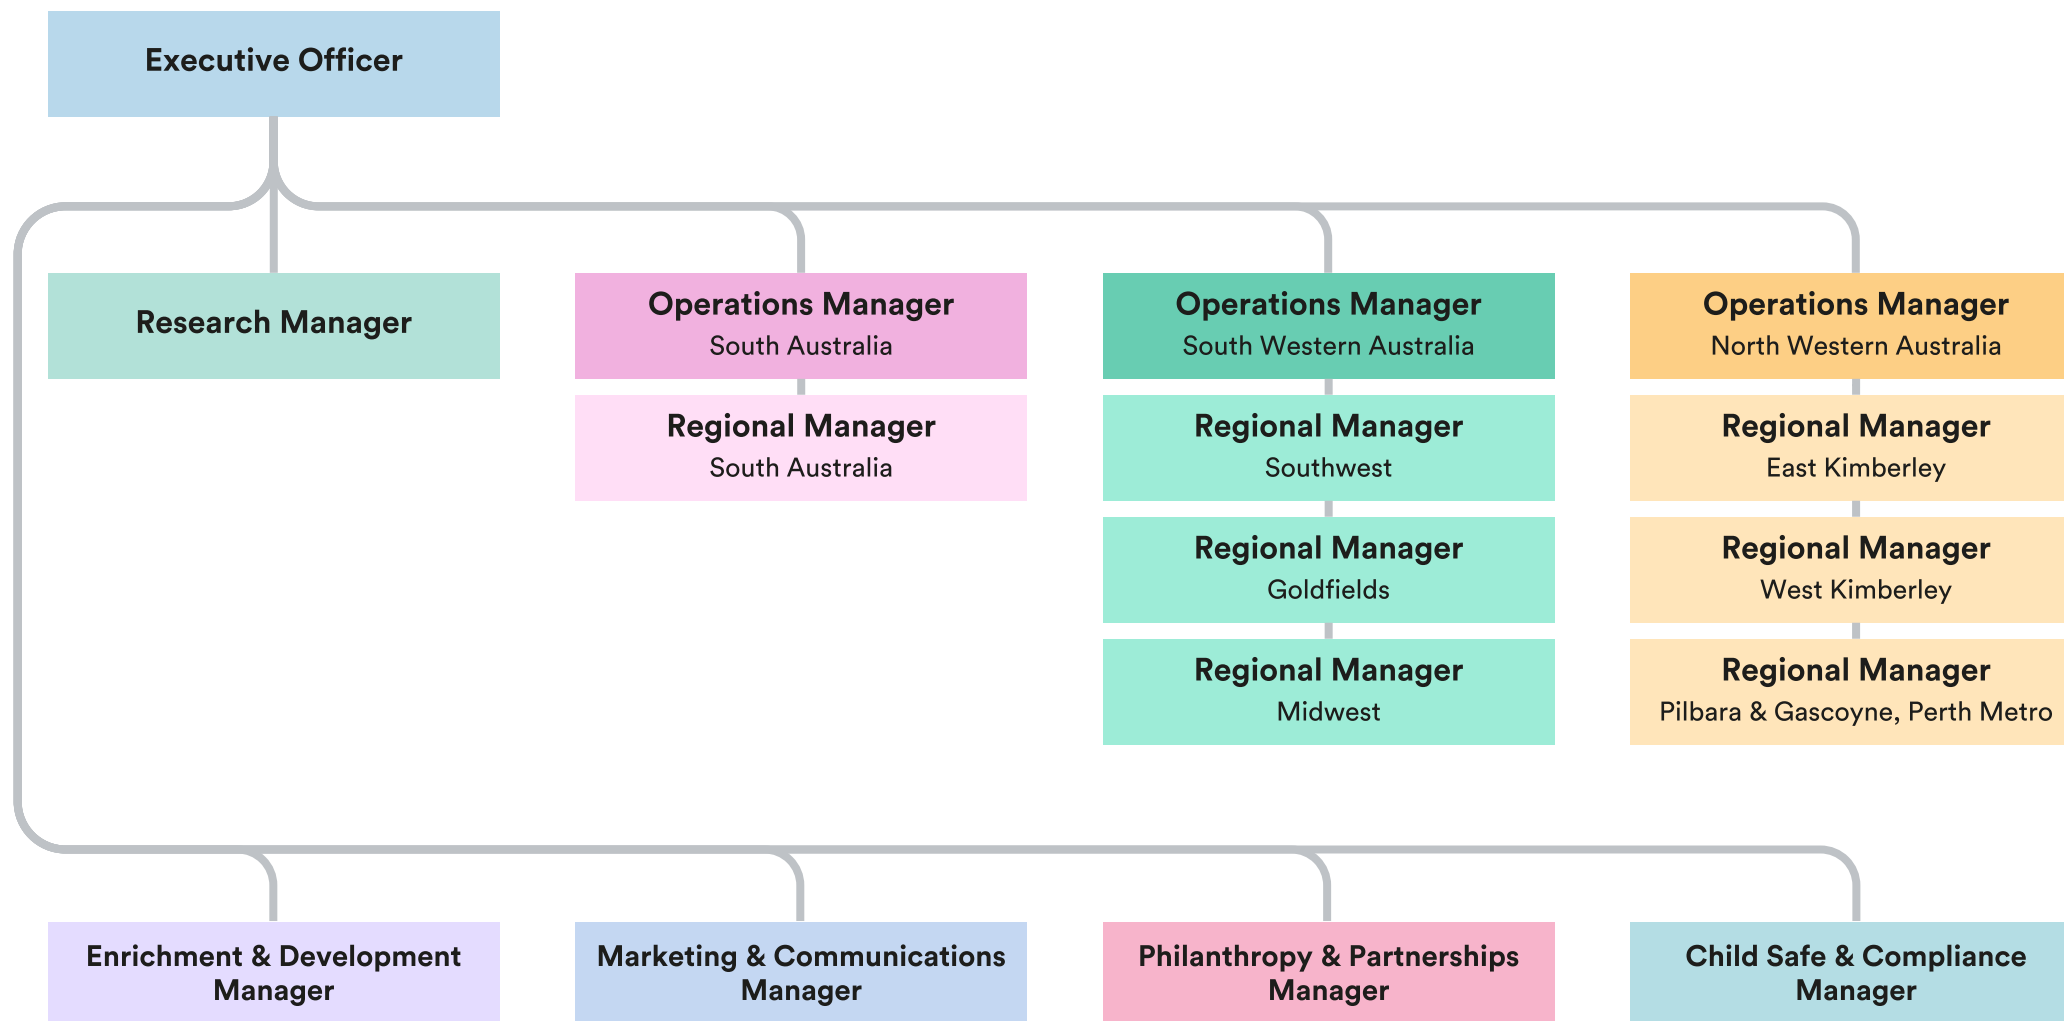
Executive Officer

Research Manager

Operations Manager
South Australia

Regional Manager
South Australia

Operations Manager
South Western Australia

Regional Manager
Southwest

Regional Manager
Goldfields

Regional Manager
Midwest

Operations Manager
North Western Australia

Regional Manager
East Kimberley

Regional Manager
West Kimberley

Regional Manager
Pilbara & Gascoyne, Perth Metro

Enrichment & Development Manager

Marketing & Communications Manager

Philanthropy & Partnerships Manager

Child Safe & Compliance Manager